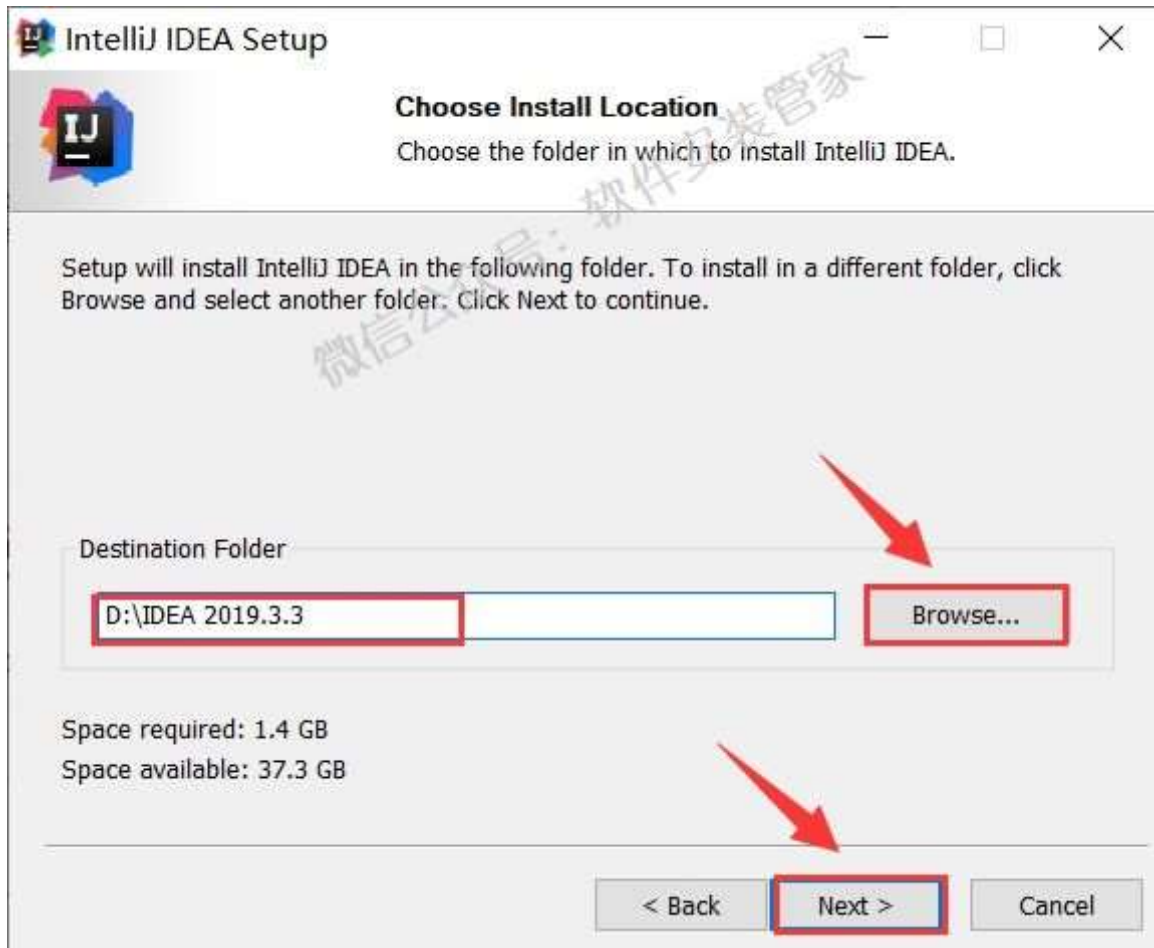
IntelliJ IDEA Setup

IJ

Choose Install Location

Choose the folder in which to install IntelliJ IDEA.

微信公众号：软件安装管家

Setup will install IntelliJ IDEA in the following folder. To install in a different folder, click Browse and select another folder. Click Next to continue.

Destination Folder

D:\IDEA 2019.3.3

Browse...

Space required: 1.4 GB

Space available: 37.3 GB

< Back

Next >

Cancel